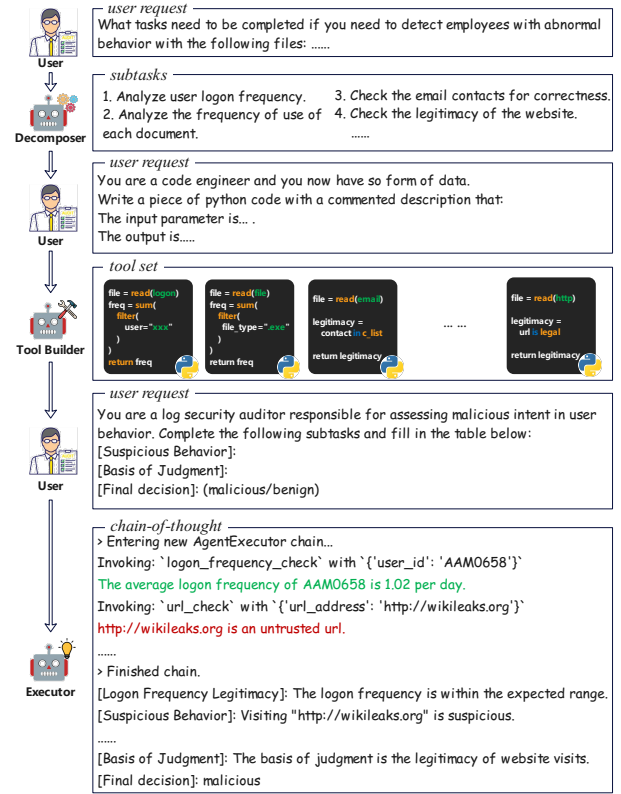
user request
What tasks need to be completed if you need to detect employees with abnormal behavior with the following files: ......

User

subtasks
1. Analyze user logon frequency.
2. Analyze the frequency of use of each document.
3. Check the email contacts for correctness.
4. Check the legitimacy of the website.
......

Decomposer

user request
You are a code engineer and you now have so form of data.
Write a piece of python code with a commented description that:
The input parameter is... .
The output is.....

User

tool set

file = read(logon)
freq = sum(
  filter(
    user="xxx"
  )
)
return freq

file = read(file)
freq = sum(
  filter(
    file_type=".exe"
  )
)
return freq

file = read(email)

legitimacy =
  contact in c_list

return legitimacy

... ...

file = read(http)

legitimacy =
  url is legal

return legitimacy

Tool Builder

user request
You are a log security auditor responsible for assessing malicious intent in user behavior. Complete the following subtasks and fill in the table below:
[Suspicious Behavior]:
[Basis of Judgment]:
[Final decision]: (malicious/benign)

User

chain-of-thought
> Entering new AgentExecutor chain...
Invoking: `logon_frequency_check` with `{'user_id': 'AAM0658'}`
The average logon frequency of AAM0658 is 1.02 per day.
Invoking: `url_check` with `{'url_address': 'http://wikileaks.org'}`
http://wikileaks.org is an untrusted url.
......
> Finished chain.
[Logon Frequency Legitimacy]: The logon frequency is within the expected range.
[Suspicious Behavior]: Visiting "http://wikileaks.org" is suspicious.
......
[Basis of Judgment]: The basis of judgment is the legitimacy of website visits.
[Final decision]: malicious

Executor